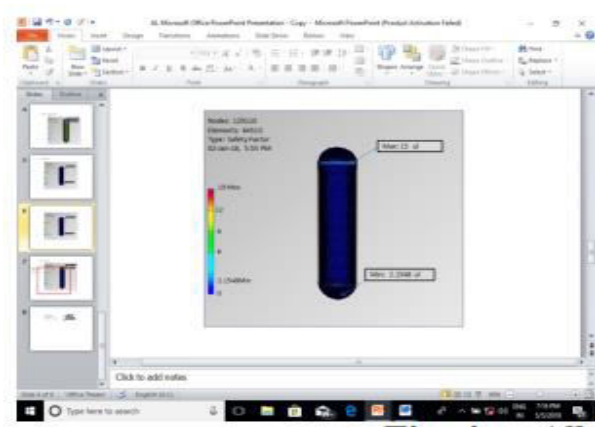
AL Microsoft Office PowerPoint Presentation - Copy - Microsoft PowerPoint (Product Activation Failed)

File Home Insert Design Transitions Animations Slide Show Review View

Paste Layout Reset Section New Slide

Font Paragraph Drawing Editing

Shape Arrange Quick Styles

Find Replace Select

Slides Outline

Nodes: 129110
Elements: 84512
Type: Safety Factor
02-Jan-16, 5:55 PM

15 Max

2.2548 Min

Max: 15 ul

Min: 2.2548 ul

Click to add notes

Slide 3 of 5 Office Theme English (U.S.)

Type here to search

7:54 PM
5/3/2016